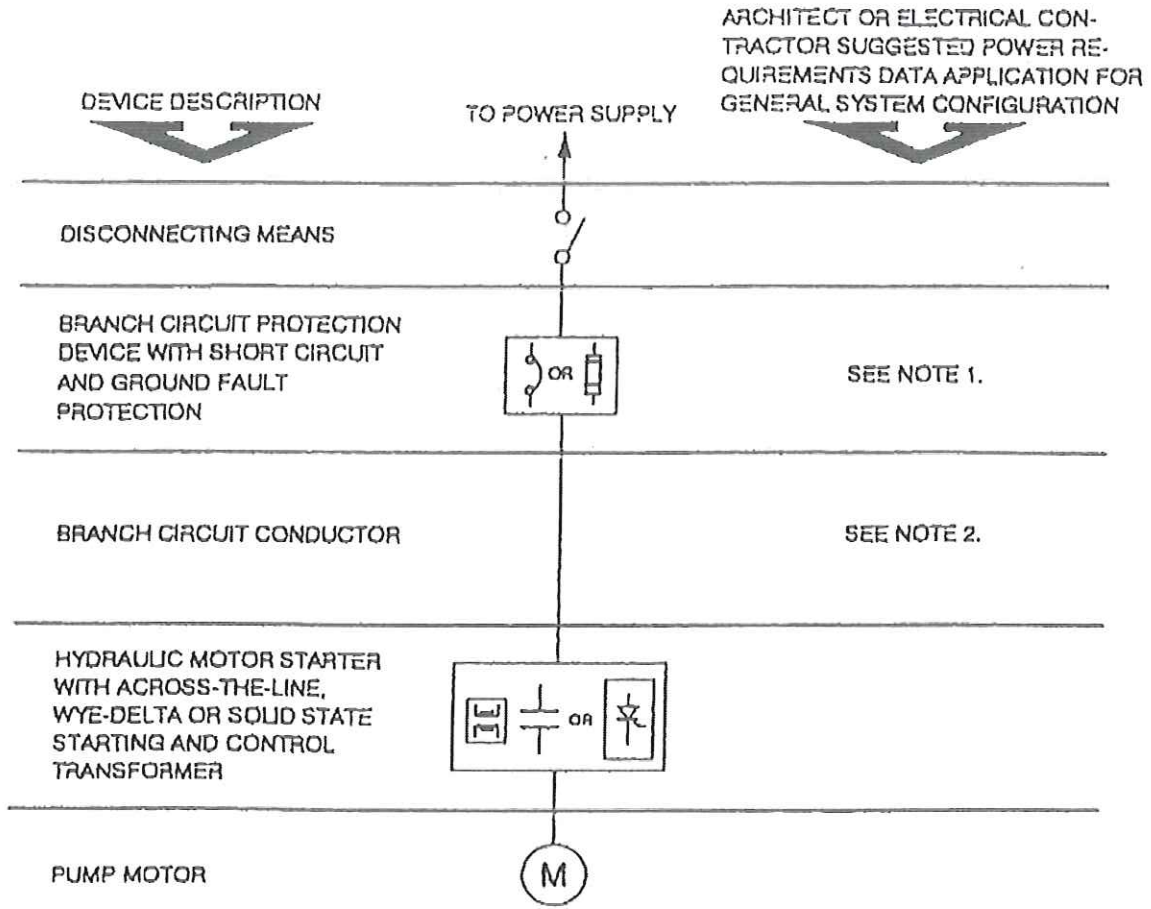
DEVICE DESCRIPTION

TO POWER SUPPLY

ARCHITECT OR ELECTRICAL CONTRACTOR SUGGESTED POWER REQUIREMENTS DATA APPLICATION FOR GENERAL SYSTEM CONFIGURATION

DISCONNECTING MEANS

BRANCH CIRCUIT PROTECTION DEVICE WITH SHORT CIRCUIT AND GROUND FAULT PROTECTION

OR

SEE NOTE 1.

BRANCH CIRCUIT CONDUCTOR

SEE NOTE 2.

HYDRAULIC MOTOR STARTER WITH ACROSS-THE-LINE, WYE-DELTA OR SOLID STATE STARTING AND CONTROL TRANSFORMER

OR

PUMP MOTOR

M